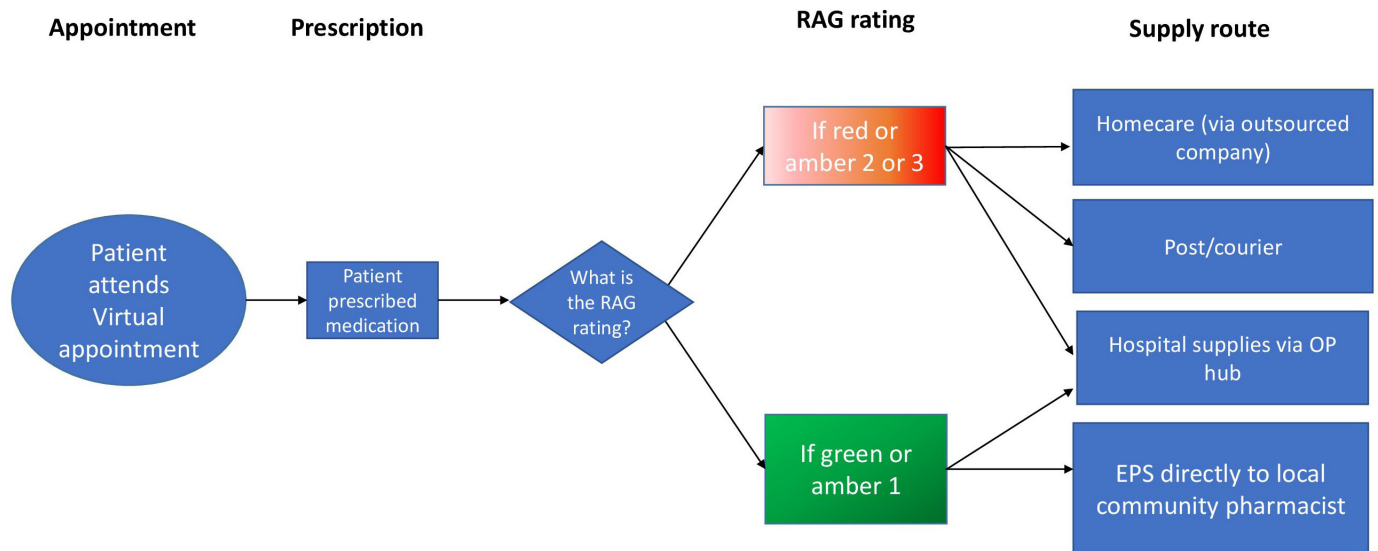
Appointment

Prescription

RAG rating

Supply route

Patient attends Virtual appointment

Patient prescribed medication

What is the RAG rating?

If red or amber 2 or 3

If green or amber 1

Homecare (via outsourced company)

Post/courier

Hospital supplies via OP hub

EPS directly to local community pharmacist